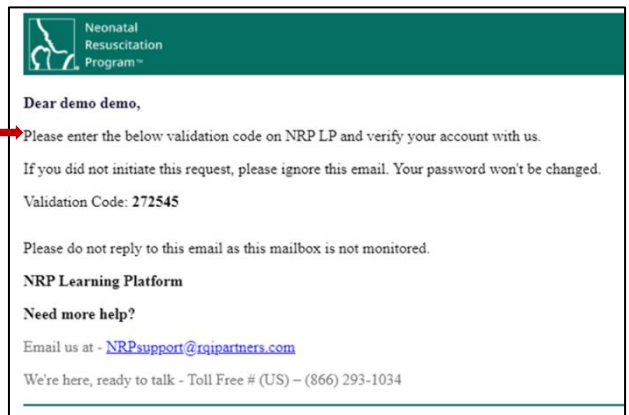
Neonatal
Resuscitation
Program™

Dear demo demo,

Please enter the below validation code on NRP LP and verify your account with us.

If you did not initiate this request, please ignore this email. Your password won't be changed.

Validation Code: 272545

Please do not reply to this email as this mailbox is not monitored.

NRP Learning Platform

Need more help?

Email us at - NRPsupport@rqipartners.com

We're here, ready to talk - Toll Free # (US) – (866) 293-1034